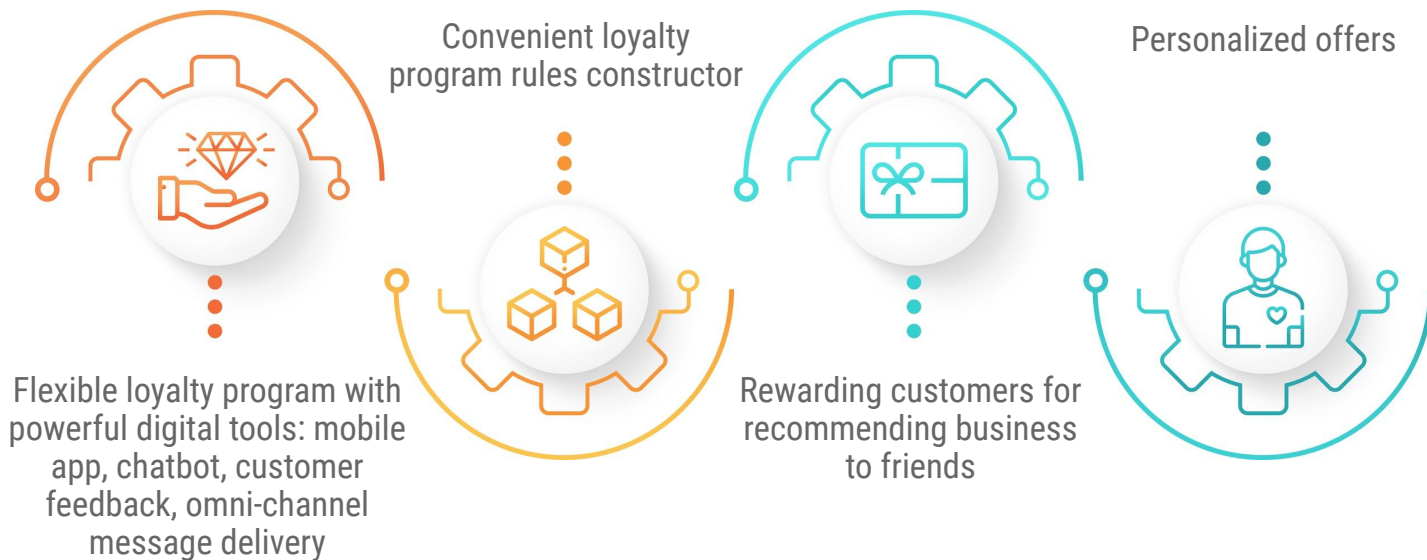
Convenient loyalty program rules constructor

Personalized offers

Flexible loyalty program with powerful digital tools: mobile app, chatbot, customer feedback, omni-channel message delivery

Rewarding customers for recommending business to friends